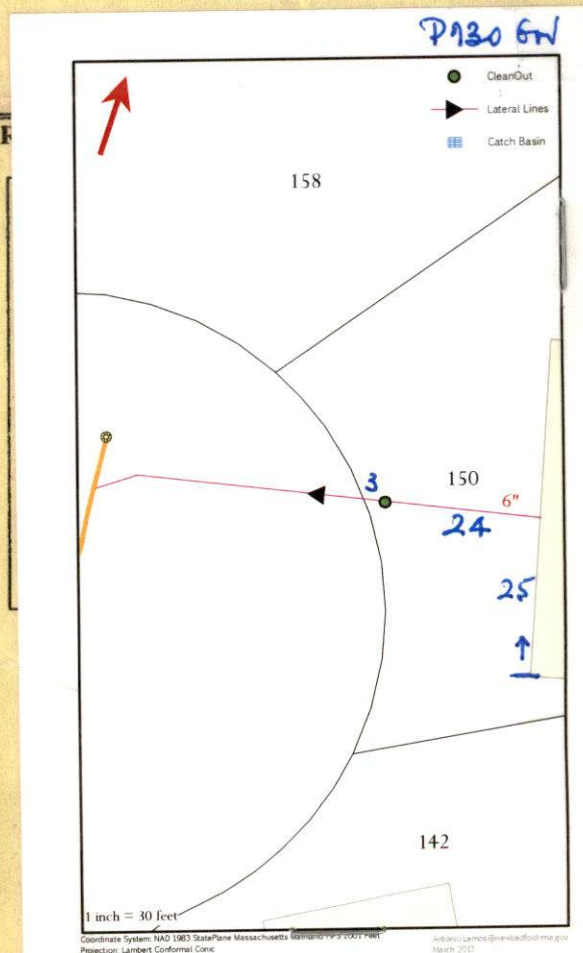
P130 GW

CleanOut

Lateral Lines

Catch Basin

158

3

150

6"

24

25

142

1 inch = 30 feet

Coordinate System: NAD 1983 StatePlane Massachusetts Mainland FIPS 2001 Feet
Projection: Lambert Conformal Conic

Antonio.Lemos@newbedford-ma.gov
March 2017